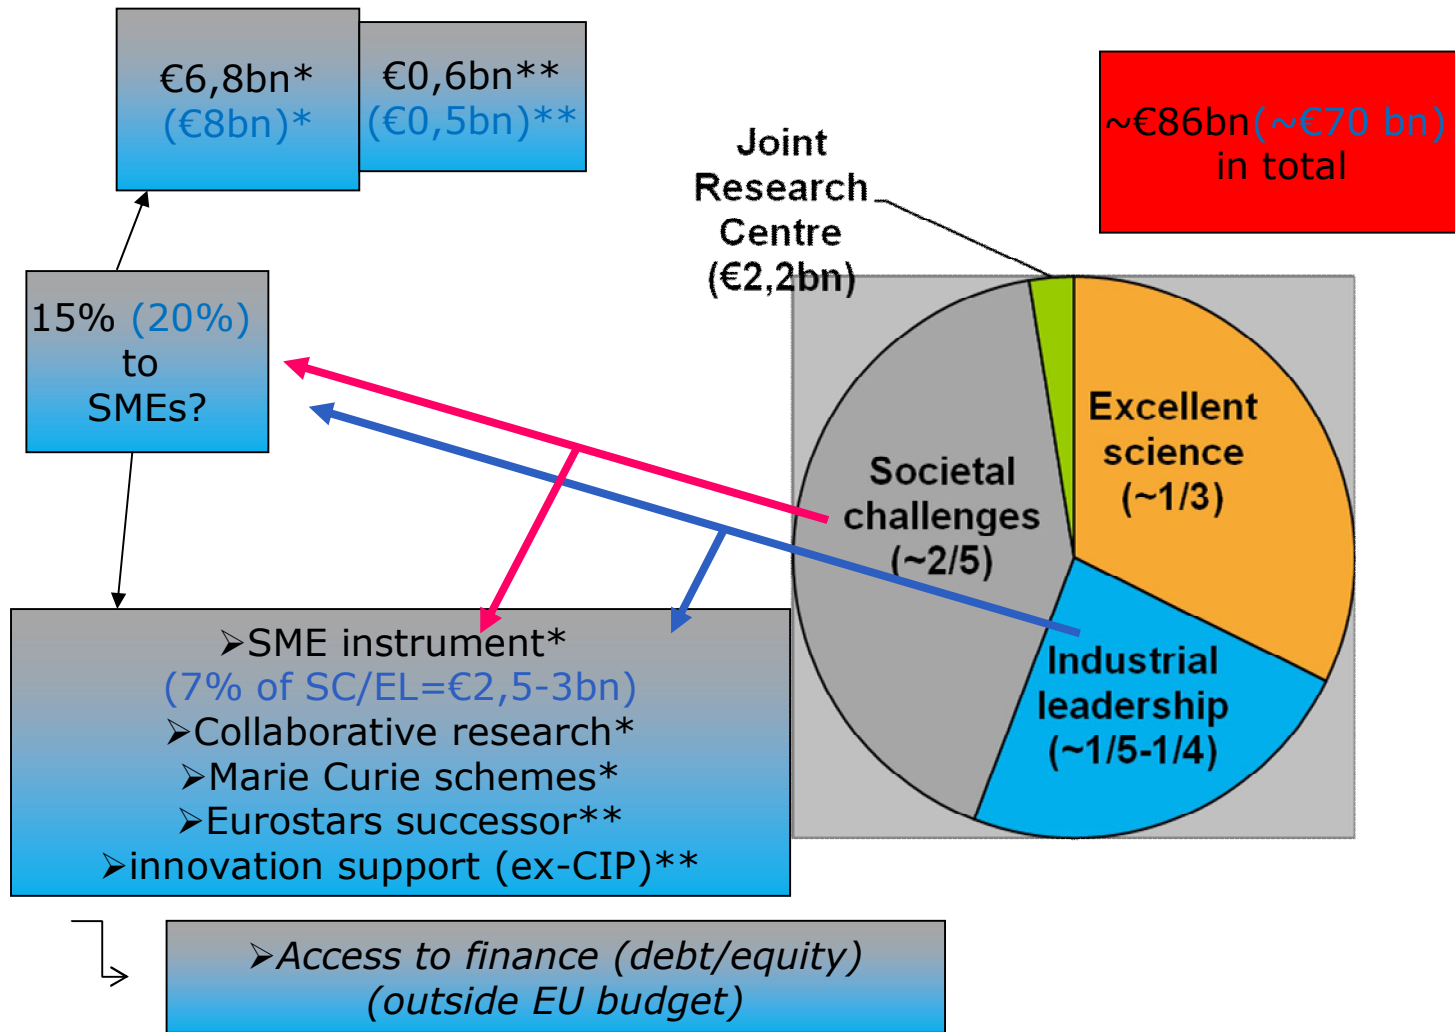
€6,8bn*
(€8bn)*

€0,6bn**
(€0,5bn)**

~€86bn(~€70 bn) in total

Joint Research Centre (€2,2bn)

15% (20%) to SMEs?

Excellent science (~1/3)

Societal challenges (~2/5)

Industrial leadership (~1/5-1/4)

➢SME instrument*
(7% of SC/EL=€2,5-3bn)
➢Collaborative research*
➢Marie Curie schemes*
➢Eurostars successor**
➢innovation support (ex-CIP)**

➢*Access to finance (debt/equity)*
*(outside EU budget)*